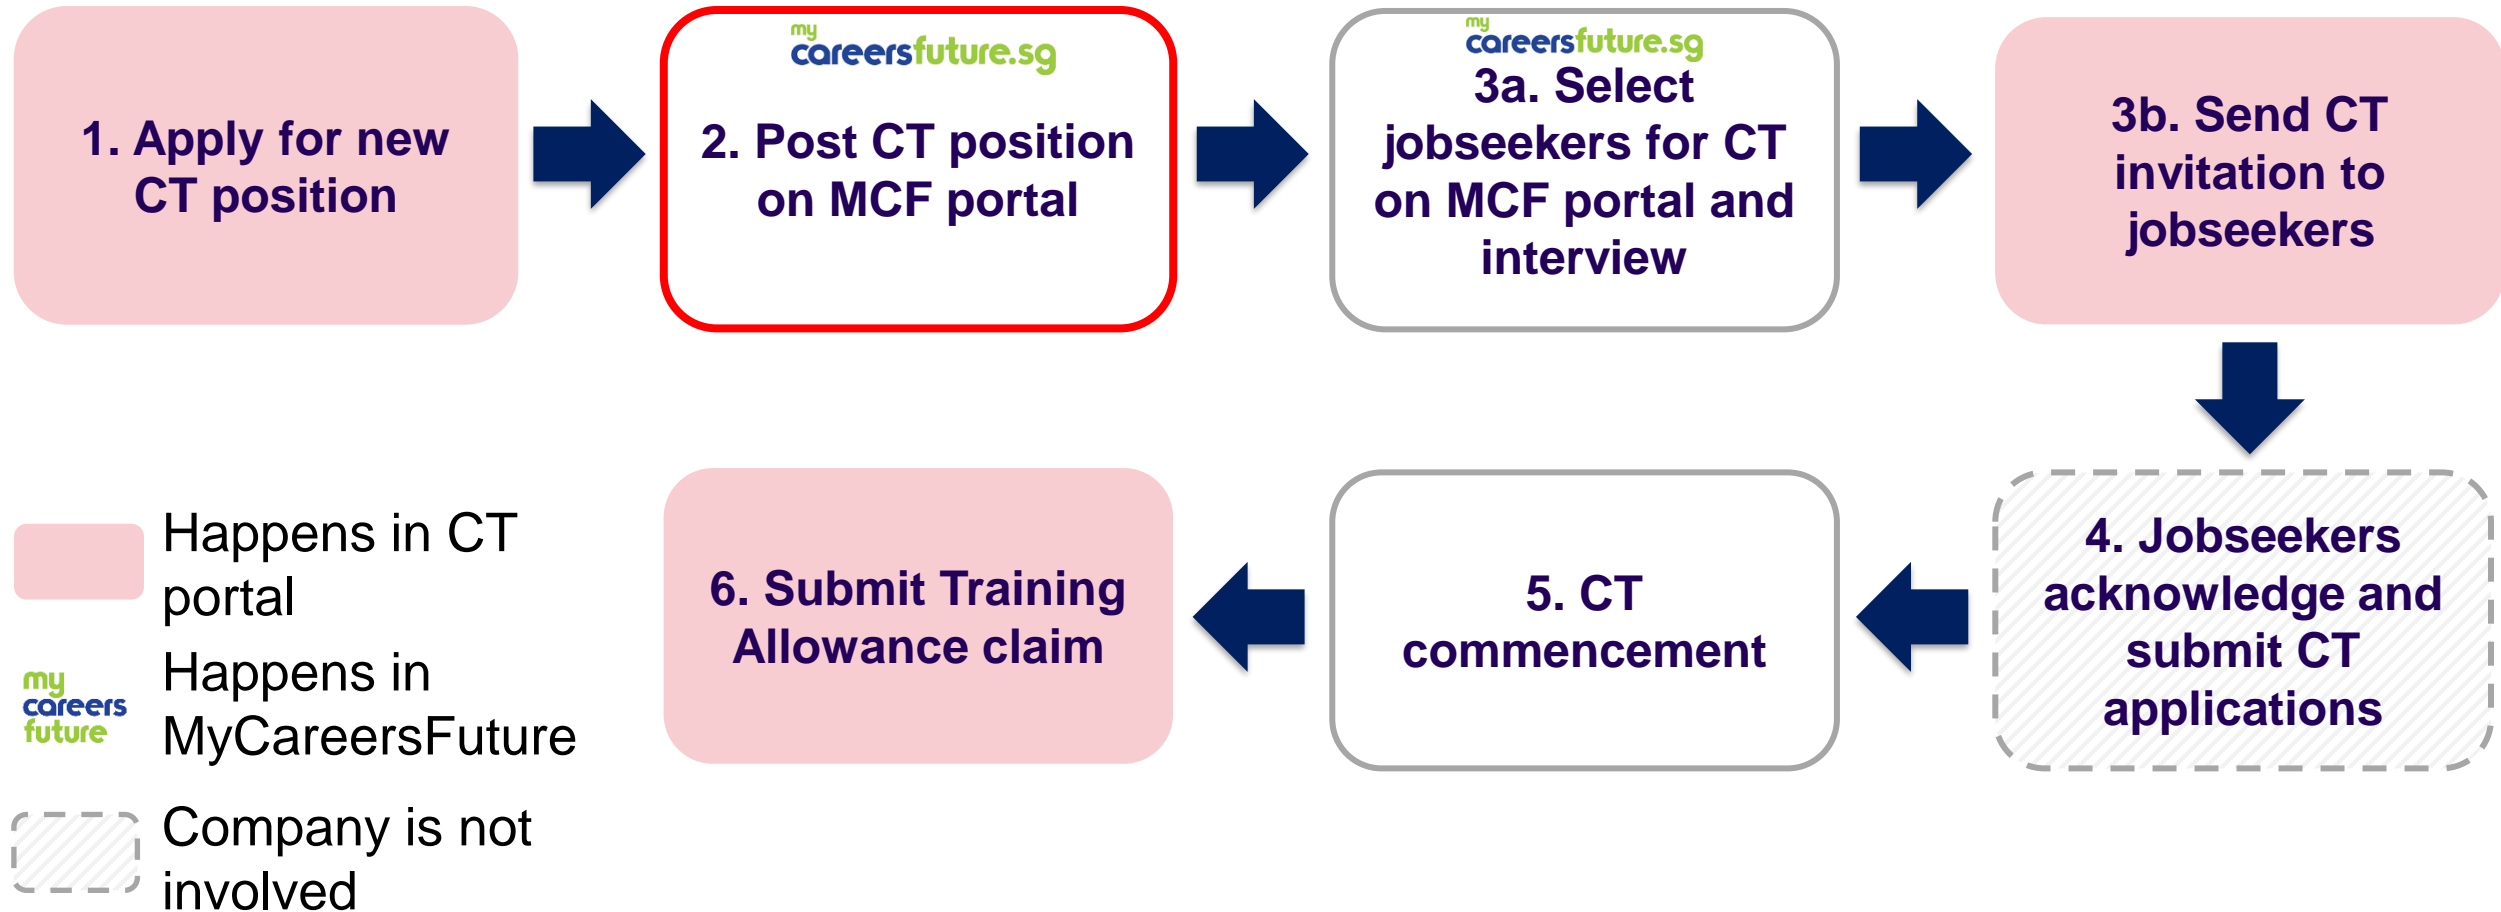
1. Apply for new CT position

my careersfuture.sg
2. Post CT position on MCF portal

my careersfuture.sg
3a. Select jobseekers for CT on MCF portal and interview

3b. Send CT invitation to jobseekers

4. Jobseekers acknowledge and submit CT applications

5. CT commencement

6. Submit Training Allowance claim

Happens in CT portal

my careers future
Happens in MyCareersFuture

Company is not involved